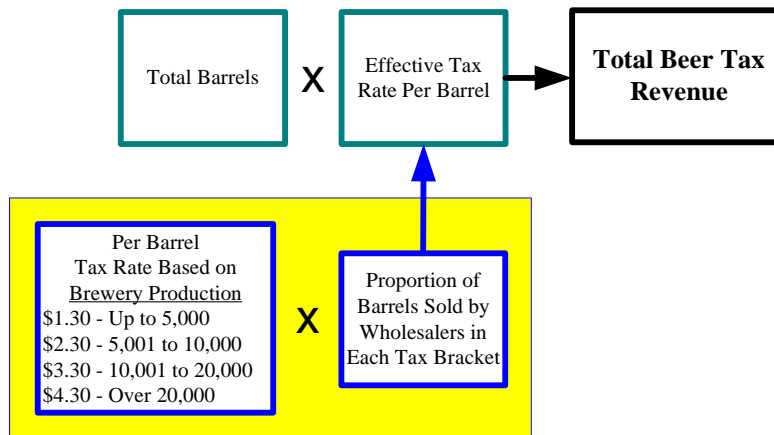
Total Barrels

X

Effective Tax Rate Per Barrel

Total Beer Tax Revenue

Per Barrel
Tax Rate Based on
Brewery Production
\$1.30 - Up to 5,000
\$2.30 - 5,001 to 10,000
\$3.30 - 10,001 to 20,000
\$4.30 - Over 20,000

X

Proportion of Barrels Sold by Wholesalers in Each Tax Bracket